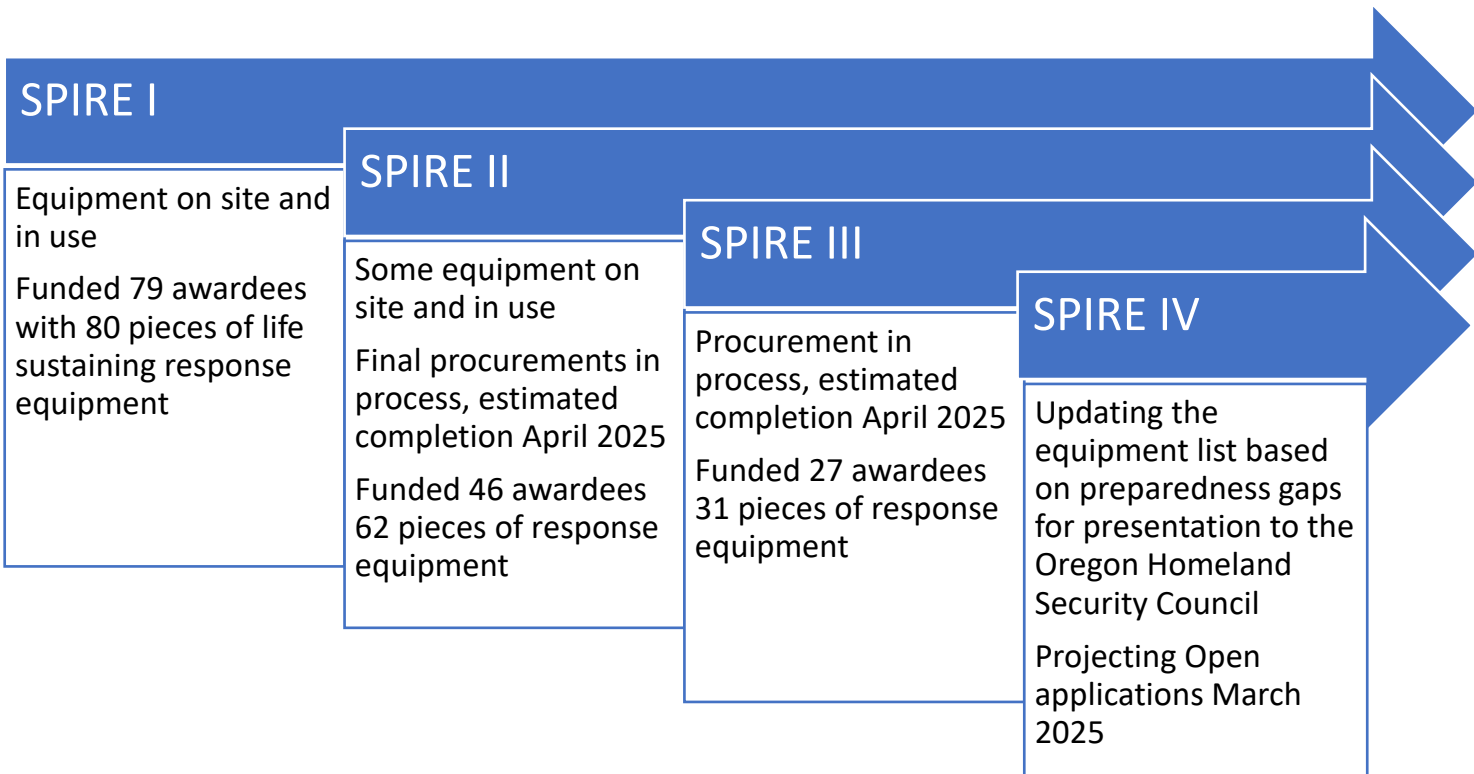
SPIRE I

Equipment on site and in use

Funded 79 awardees with 80 pieces of life sustaining response equipment

SPIRE II

Some equipment on site and in use

Final procurements in process, estimated completion April 2025

Funded 46 awardees 62 pieces of response equipment

SPIRE III

Procurement in process, estimated completion April 2025

Funded 27 awardees 31 pieces of response equipment

SPIRE IV

Updating the equipment list based on preparedness gaps for presentation to the Oregon Homeland Security Council

Projecting Open applications March 2025